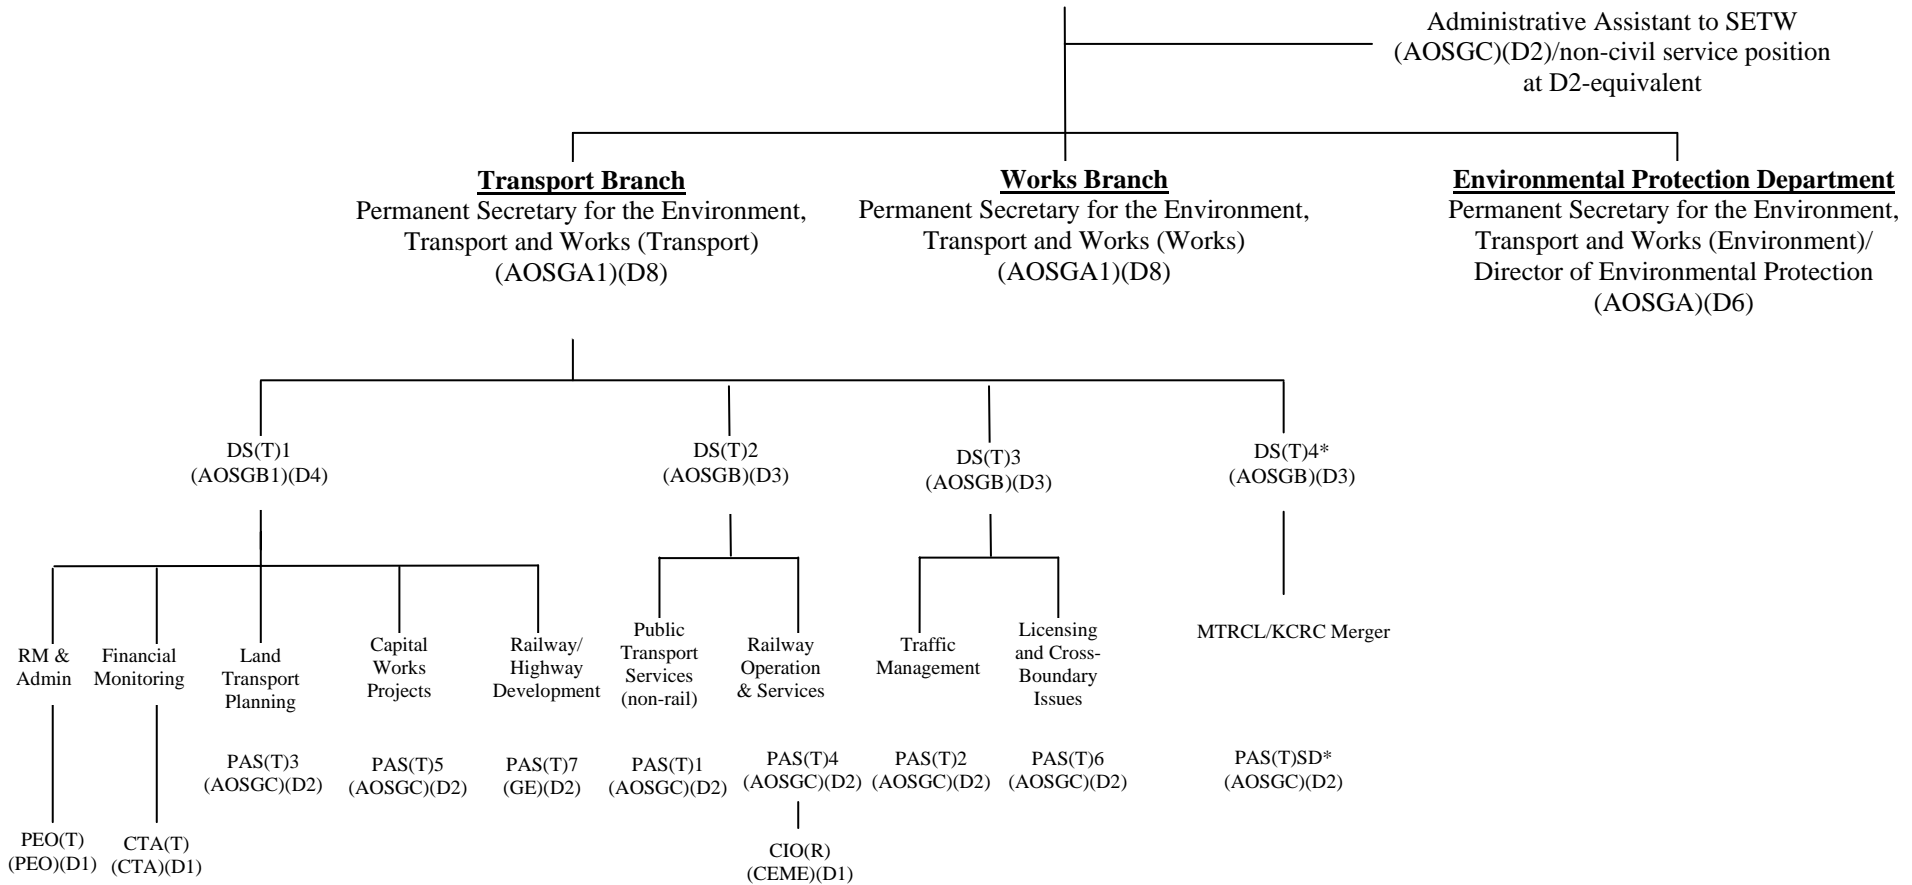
Administrative Assistant to SETW (AOSGC)(D2)/non-civil service position at D2-equivalent

Transport Branch
Permanent Secretary for the Environment, Transport and Works (Transport) (AOSGA1)(D8)

Works Branch
Permanent Secretary for the Environment, Transport and Works (Works) (AOSGA1)(D8)

Environmental Protection Department
Permanent Secretary for the Environment, Transport and Works (Environment)/ Director of Environmental Protection (AOSGA)(D6)

DS(T)1 (AOSGB1)(D4)

DS(T)2 (AOSGB)(D3)

DS(T)3 (AOSGB)(D3)

DS(T)4* (AOSGB)(D3)

RM & Admin

PEO(T) (PEO)(D1)

Financial Monitoring

CTA(T) (CTA)(D1)

Land Transport Planning

PAS(T)3 (AOSGC)(D2)

Capital Works Projects

PAS(T)5 (AOSGC)(D2)

Railway/ Highway Development

PAS(T)7 (GE)(D2)

Public Transport Services (non-rail)

PAS(T)1 (AOSGC)(D2)

Railway Operation & Services

PAS(T)4 (AOSGC)(D2)

CIO(R) (CEME)(D1)

Traffic Management

PAS(T)2 (AOSGC)(D2)

Licensing and Cross-Boundary Issues

PAS(T)6 (AOSGC)(D2)

MTRCL/KCRC Merger

PAS(T)SD* (AOSGC)(D2)